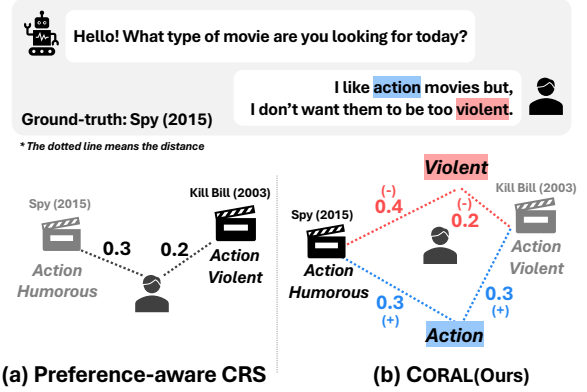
Hello! What type of movie are you looking for today?

I like action movies but, I don't want them to be too violent.

Ground-truth: Spy (2015)

* The dotted line means the distance

Spy (2015)

Action Humorous

0.3

0.2

Kill Bill (2003)

Action Violent

(a) Preference-aware CRS

Violent

(-)

0.4

(-)

0.2

Spy (2015)

Action Humorous

Kill Bill (2003)

Action Violent

0.3

(+)

0.3

(+)

Action

(b) CORAL(Ours)